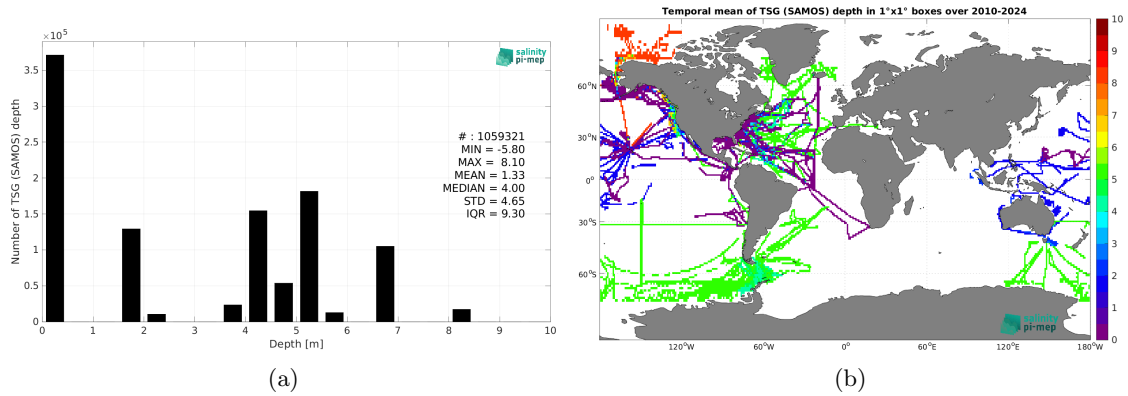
$\times 10^5$

salinity pi-mep

3.5
3
2.5
2
1.5
1
0.5
0

Number of TSG (SAMOS) depth

# : 1059321
MIN = -5.80
MAX = 8.10
MEAN = 1.33
MEDIAN = 4.00
STD = 4.65
IQR = 9.30

0 1 2 3 4 5 6 7 8 9 10
Depth [m]

(a)

Temporal mean of TSG (SAMOS) depth in 1°x1° boxes over 2010-2024

60°N
30°N
0°
30°S
60°S

120°W 60°W 0° 60°E 120°E 180°W

10
9
8
7
6
5
4
3
2
1
0

salinity pi-mep

(b)